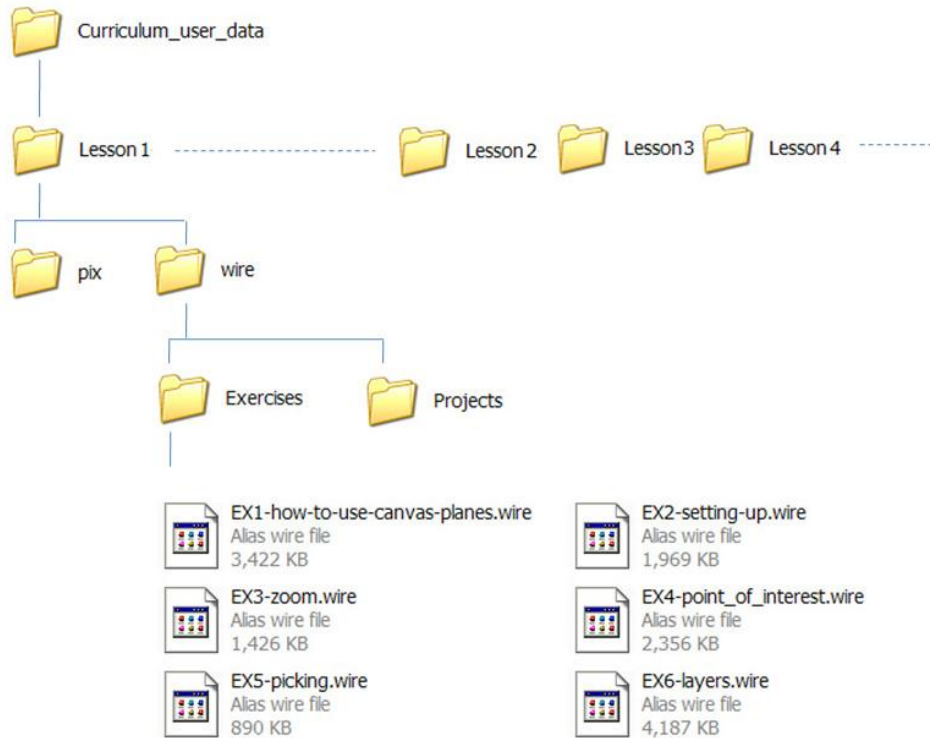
Curriculum_user_data

Lesson 1

Lesson 2

Lesson 3

Lesson 4

pix

wire

Exercises

Projects

EX1-how-to-use-canvas-planes.wire
Alias wire file
3,422 KB

EX2-setting-up.wire
Alias wire file
1,969 KB

EX3-zoom.wire
Alias wire file
1,426 KB

EX4-point_of_interest.wire
Alias wire file
2,356 KB

EX5-picking.wire
Alias wire file
890 KB

EX6-layers.wire
Alias wire file
4,187 KB